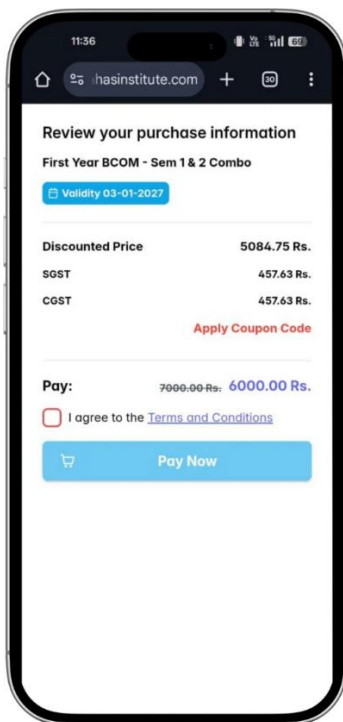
11:36

hasinstitute.com + 30

Review your purchase information

First Year BCOM - Sem 1 & 2 Combo

Validity 03-01-2027

| Discounted Price | 5084.75 Rs. |
|---|---|
| SGST | 457.63 Rs. |
| CGST | 457.63 Rs. |

Apply Coupon Code

Pay: ~~7000.00 Rs.~~ 6000.00 Rs.

I agree to the Terms and Conditions

Pay Now